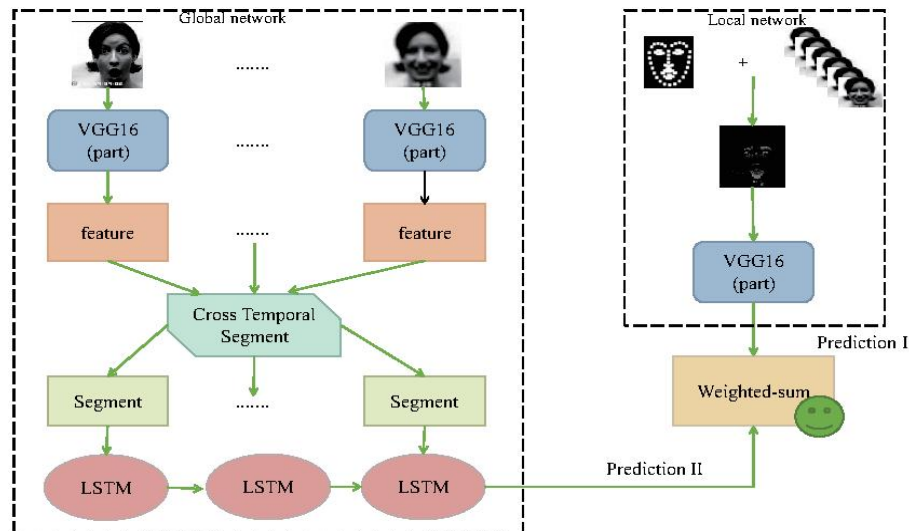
Global network

.......

VGG16
(part)

.......

VGG16
(part)

feature

.......

feature

Cross Temporal
Segment

Segment

.......

Segment

LSTM

LSTM

LSTM

Local network

+

VGG16
(part)

Prediction I

Weighted-sum

Prediction II